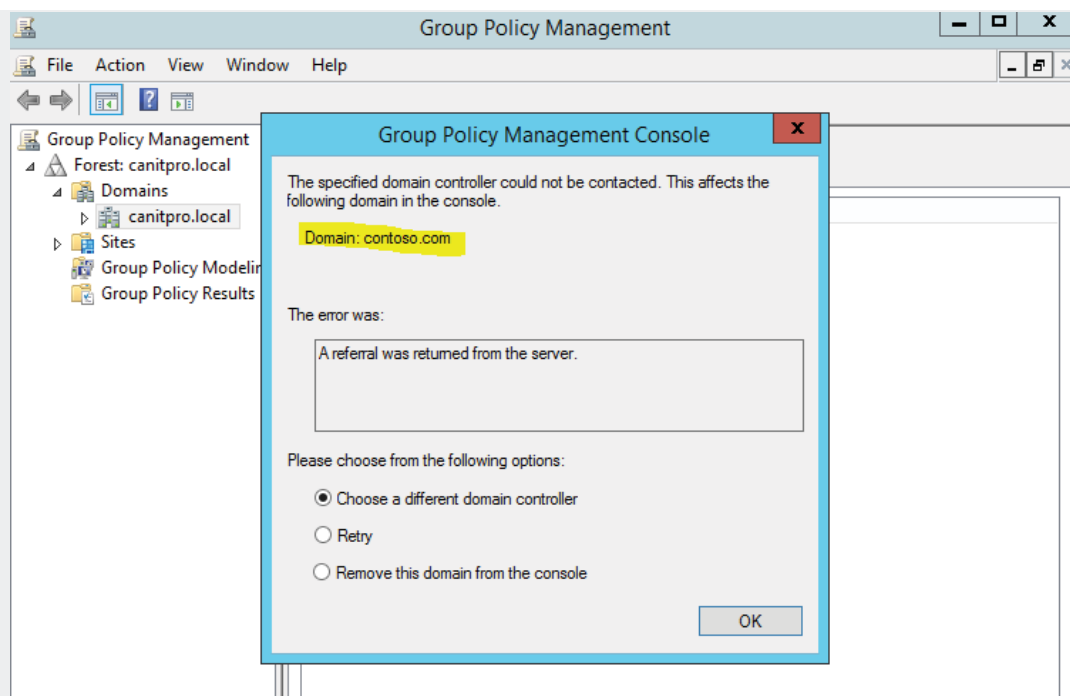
Group Policy Management

File Action View Window Help

Group Policy Management
Forest: canitpro.local
Domains
canitpro.local
Sites
Group Policy Modelin
Group Policy Results

Group Policy Management Console

The specified domain controller could not be contacted. This affects the following domain in the console.

Domain: contoso.com

The error was:

A referral was returned from the server.

Please choose from the following options:

Choose a different domain controller

Retry

Remove this domain from the console

OK